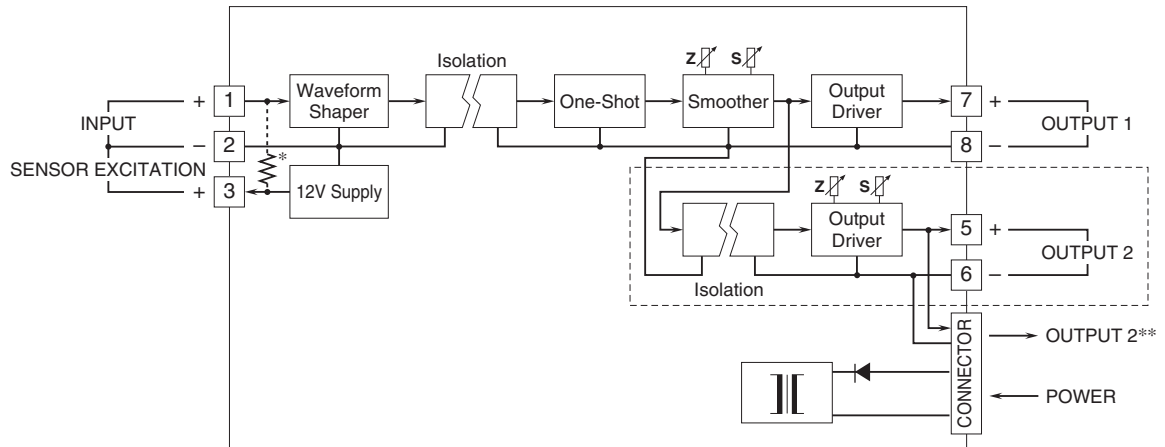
Isolation

Z S

+ 1 Waveform Shaper One-Shot Smoother Output Driver 7 +

INPUT

– 2 8 – OUTPUT 1

SENSOR EXCITATION *

+ 3 12V Supply

Z S

Output Driver 5 +

OUTPUT 2

6 –

Isolation

CONNECTOR → OUTPUT 2**

← POWER